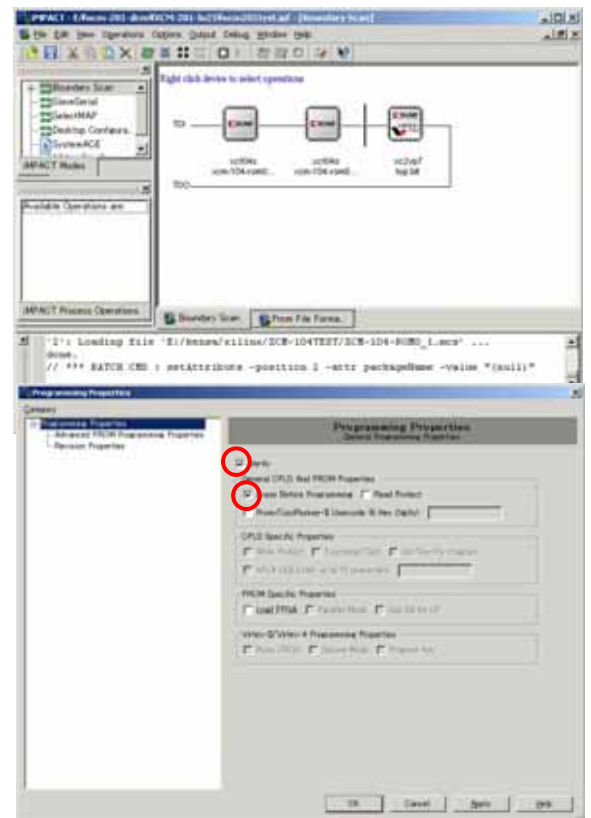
iMPACT - E:/lecon-201-dcm/XCM-201-fio2/lecon201test.ipf - [Boundary Scan]

File Edit View Operations Options Output Debug Window Help

Boundary Scan
SlaveSerial
SelectMAP
Desktop Configura...
SystemACE

iMPACT Modes

Available Operations are:

iMPACT Process Operations

Right click device to select operations

TDI

TDO

xilinx

xilinx

xilinx

xc18v4s
xcm-104-rom0...

xc18v4s
xcm-104-rom0...

xc2vp7
top.bit

Boundary Scan

Prom File Forma...

'1': Loading file 'E:/kenzm/xilinx/ICM-104TEST/ICM-104-ROM0_1.mcs' ...
done.
// *** BATCH CMD : setAttribute -position 2 -attr packageName -value "(null)"

Programming Properties

Category

Programming Properties
Advanced PROM Programming Properties
Revision Properties

Programming Properties
General Programming Properties

Verify

General CPLD And PROM Properties

Erase Before Programming

Read Protect

PROM/CoolRunner-II Usercode (8 Hex Digits)

CPLD Specific Properties

Write Protect

Functional Test

XPLA UES Enable

PROM Specific Properties

Load FPGA

Parallel Mode

Virtex-II/Virtex-4 Programming Properties

OK

Cancel

Apply

Help